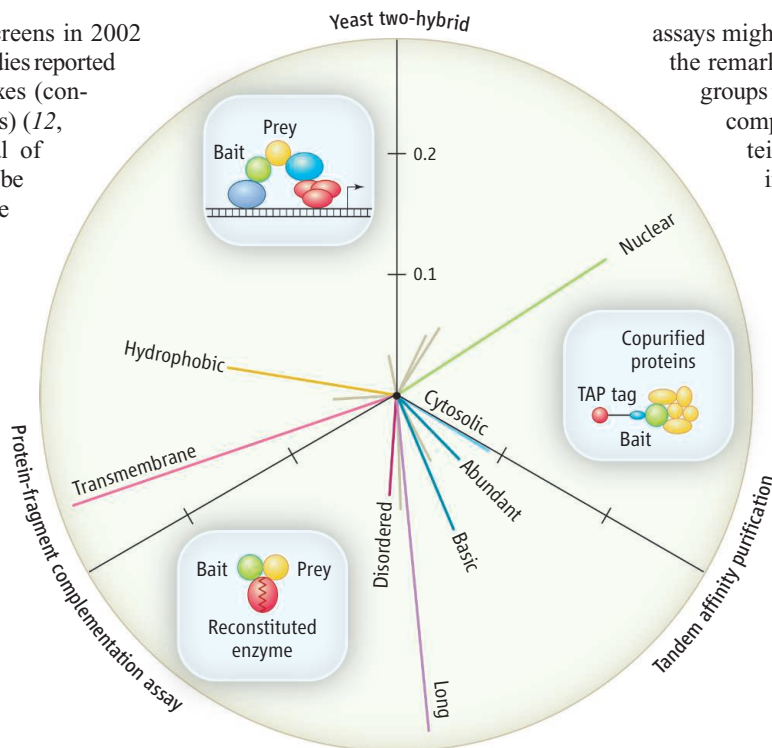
reens in 2002
lies reported
xes (con-
s) (*12*,
l of
be
e

Yeast two-hybrid

assays migh
the remarl
groups
comp
tei
i

Prey
Bait

0.2

0.1

Nuclear

Copurified
proteins
TAP tag
Bait

Hydrophobic

Cytosolic

Abundant

Basic

Disordered

Long

Transmembrane

Protein-fragment complementation assay

Bait
Prey
Reconstituted
enzyme

Tandem affinity purification